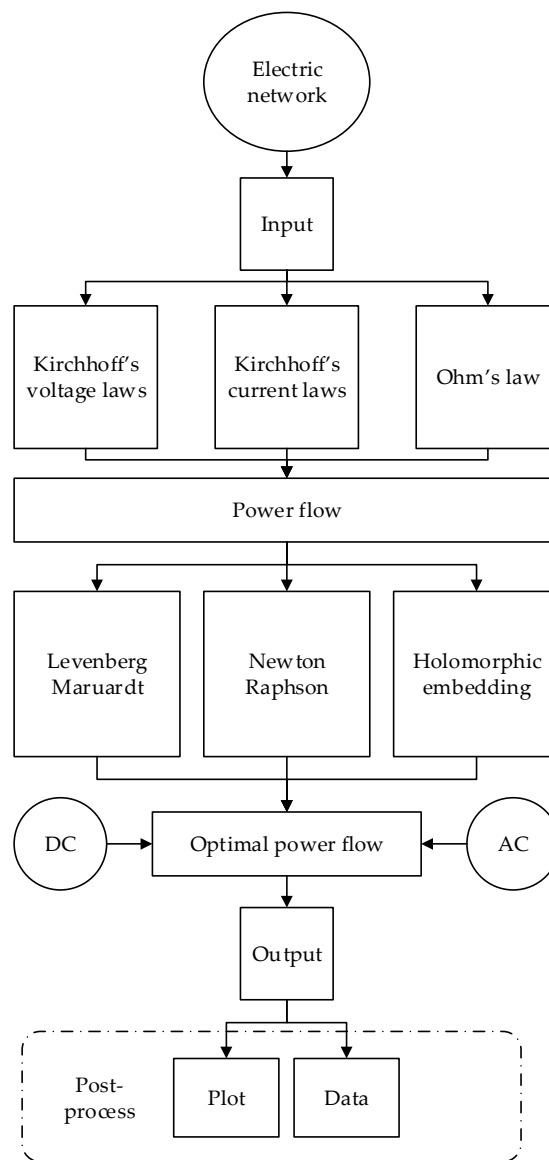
Electric network

Input

Kirchhoff's voltage laws

Kirchhoff's current laws

Ohm's law

Power flow

Levenberg Maruardt

Newton Raphson

Holomorphic embedding

DC

Optimal power flow

AC

Output

Post-process

Plot

Data